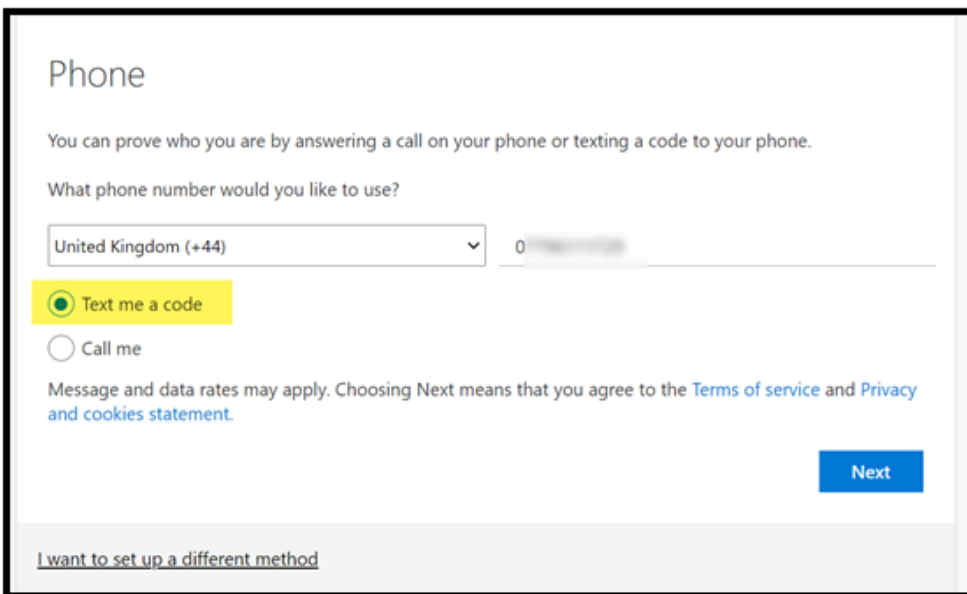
Phone

You can prove who you are by answering a call on your phone or texting a code to your phone.

What phone number would you like to use?

United Kingdom (+44)

0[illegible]

Text me a code

Call me

Message and data rates may apply. Choosing Next means that you agree to the Terms of service and Privacy and cookies statement.

Next

I want to set up a different method